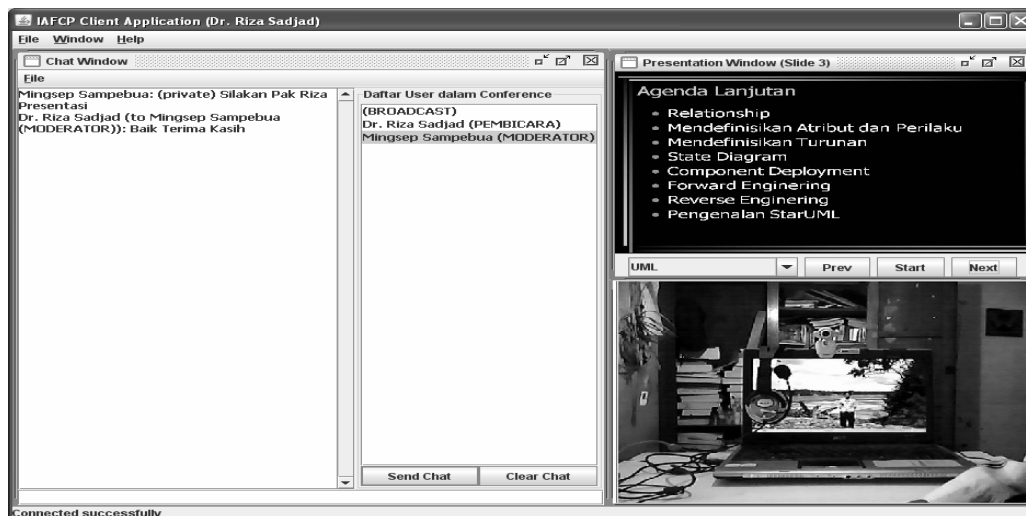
IAFCP Client Application (Dr. Riza Sadjad)

File Window Help

Chat Window

File

Mingsep Sampebua: (private) Silakan Pak Riza Presentasi
Dr. Riza Sadjad (to Mingsep Sampebua (MODERATOR)): Baik Terima Kasih

Daftar User dalam Conference

(BROADCAST)
Dr. Riza Sadjad (PEMBICARA)
Mingsep Sampebua (MODERATOR)

Send Chat Clear Chat

Presentation Window (Slide 3)

Agenda Lanjutan

- Relationship
- Mendefinisikan Atribut dan Perilaku
- Mendefinisikan Turunan
- State Diagram
- Component Deployment
- Forward Enginering
- Reverse Enginering
- Pengenalan StarUML

UML Prev Start Next

Connected successfully